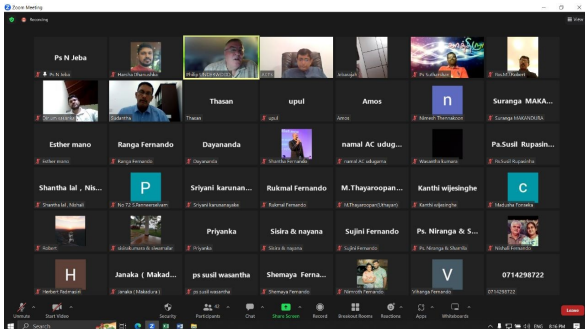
Zoom Meeting

Recording

View

Ps N Jeba

Ps N Jeba

Marsha Dhanushka

Philip UNDHAKOBI

Sujith

Ishvarajah

Ps Sudharshan

Rachel Thobert

Sri Lam Lanka

Sadanatha

Thasan

Thasan

upul

upul

Amos

Amos

n

Nimesh Thennakoon

Suranga MAKA...

Suranga MAKANDURA

Esther mano

Esther mano

Ranga Fernando

Ranga Fernando

Dayananda

Dayananda

Shantha Fernando

namal AC udug...

namal AC udugama

Wasantha kumara

Pa.Susil Rupasin...

Pa.Susil Rupasinghe

Shantha lal , Nis...

Shantha lal , Nirmali

P

No 72 S.Paniraiselvam

Sriyani karunan...

Sriyani karunanayake

Rukmal Fernando

Rukmal Fernando

M.Thayaroopan...

M.Thayaroopan(Uthayan)

Kanthi wijesinghe

Kanthi wijesinghe

C

Madusha Fonseka

Robert

sithukumara & aleandar

Priyanka

Priyanka

Sisira & nayana

Sisira & nayana

Sujini Fernando

Sujini Fernando

Ps. Niranga & S...

Ps. Niranga & Sherrilla

Nishali Fernando

H

Herbert Ratnayake

Janaka ( Makad...

Janaka (Makadura)

ps susil wasantha

ps susil wasantha

Shemaya Ferna...

Shemaya Fernando

Nimroth Fernando

V

Vihanga Fernando

0714298722

0714298722

Unmute

Start Video

Security

42

Participants

Chat

Share Screen

Record

Breakout Rooms

Reactions

Apps

Whiteboards

Leave

Search

ENG

8:16 PM